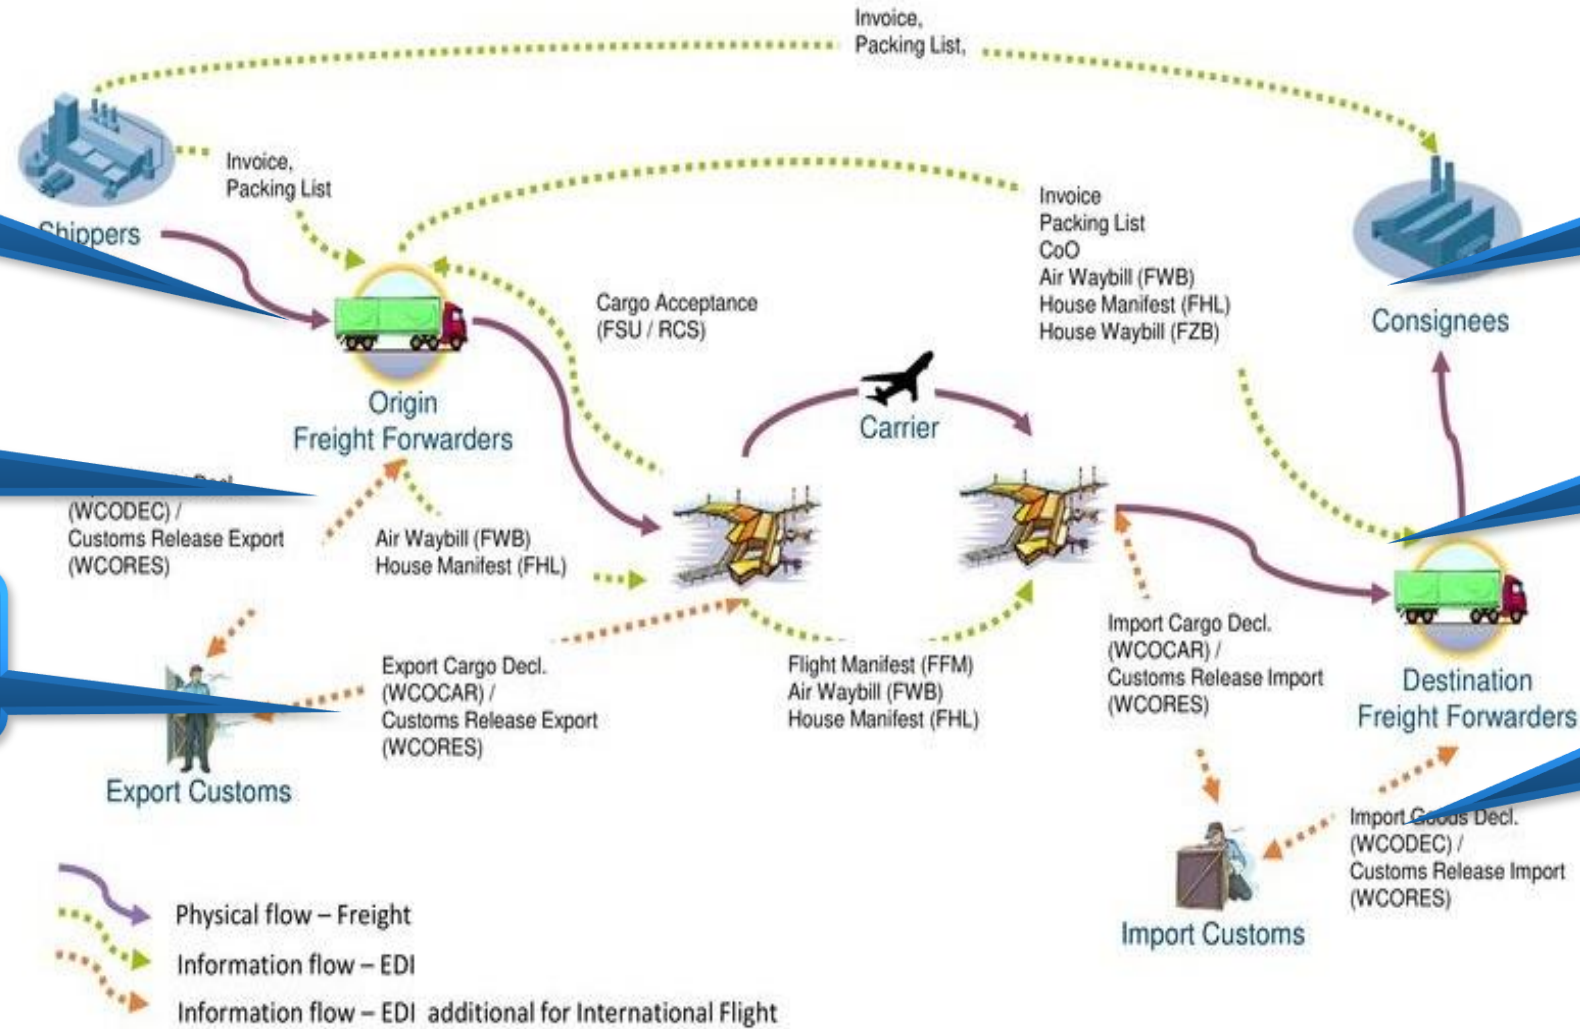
Invoice,
Packing List,

Invoice,
Packing List

Shippers

Invoice
Packing List
CoO
Air Waybill (FWB)
House Manifest (FHL)
House Waybill (FZB)

Consignees

Cargo Acceptance
(FSU / RCS)

Origin
Freight Forwarders

Carrier

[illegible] Decl.
(WCODEC) /
Customs Release Export
(WCORES)

Air Waybill (FWB)
House Manifest (FHL)

Export Cargo Decl.
(WCOCAR) /
Customs Release Export
(WCORES)

Flight Manifest (FFM)
Air Waybill (FWB)
House Manifest (FHL)

Import Cargo Decl.
(WCOCAR) /
Customs Release Import
(WCORES)

Destination
Freight Forwarders

Export Customs

Import Goods Decl.
(WCODEC) /
Customs Release Import
(WCORES)

Import Customs

Physical flow – Freight
Information flow – EDI
Information flow – EDI additional for International Flight